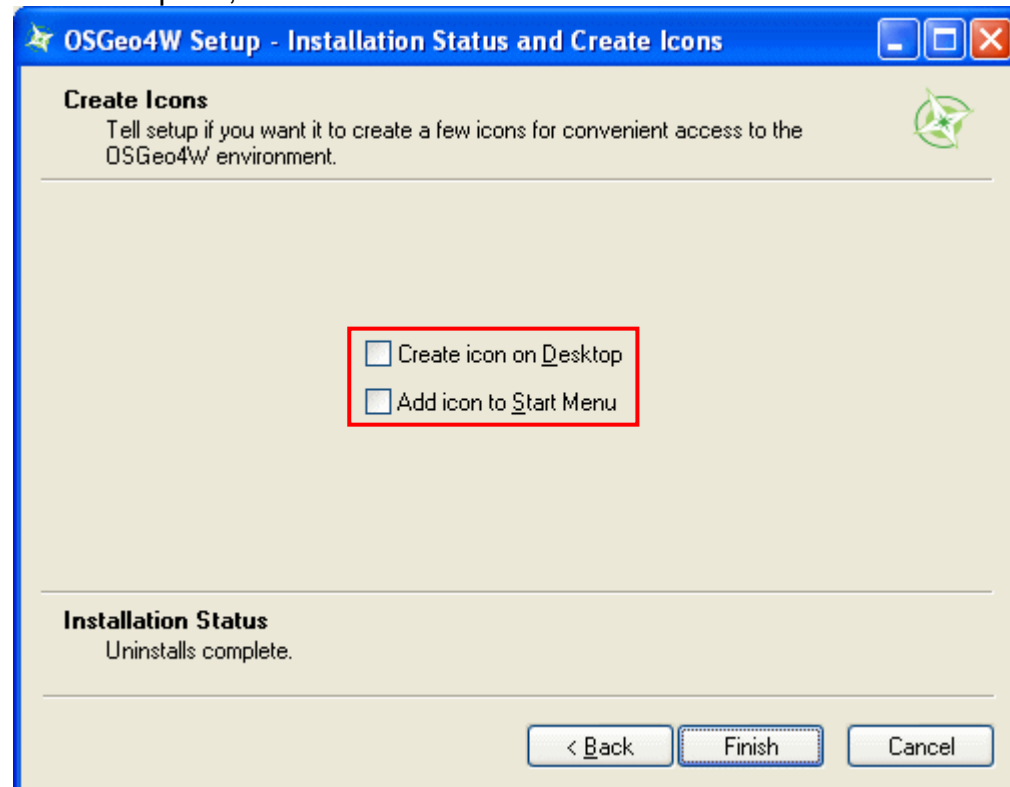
OSGeo4W Setup - Installation Status and Create Icons

Create Icons
Tell setup if you want it to create a few icons for convenient access to the OSGeo4W environment.

Create icon on Desktop

Add icon to Start Menu

Installation Status
Uninstalls complete.

< Back

Finish

Cancel